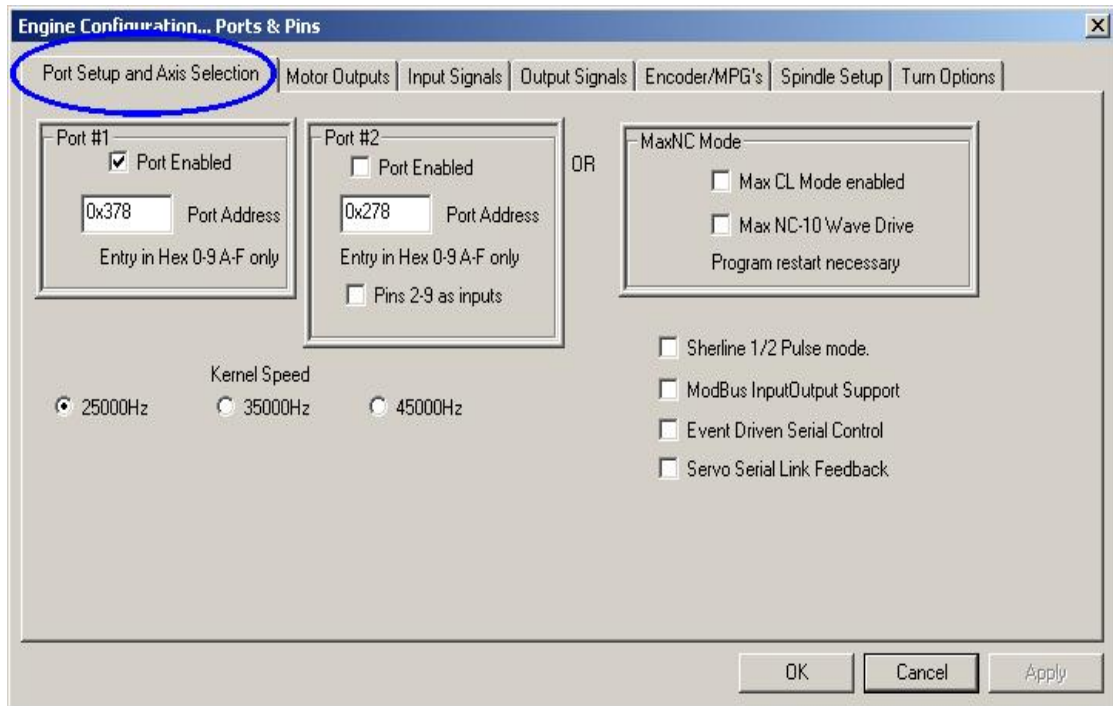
Engine Configuration... Ports & Pins

X

Port Setup and Axis Selection | Motor Outputs | Input Signals | Output Signals | Encoder/MPG's | Spindle Setup | Turn Options

Port #1
Port Enabled
0x378 Port Address
Entry in Hex 0-9 A-F only

Port #2
Port Enabled
0x278 Port Address
Entry in Hex 0-9 A-F only
Pins 2-9 as inputs

OR

MaxNC Mode
Max CL Mode enabled
Max NC-10 Wave Drive
Program restart necessary

Kernel Speed
25000Hz
35000Hz
45000Hz

Sherline 1/2 Pulse mode.
ModBus InputOutput Support
Event Driven Serial Control
Servo Serial Link Feedback

OK Cancel Apply